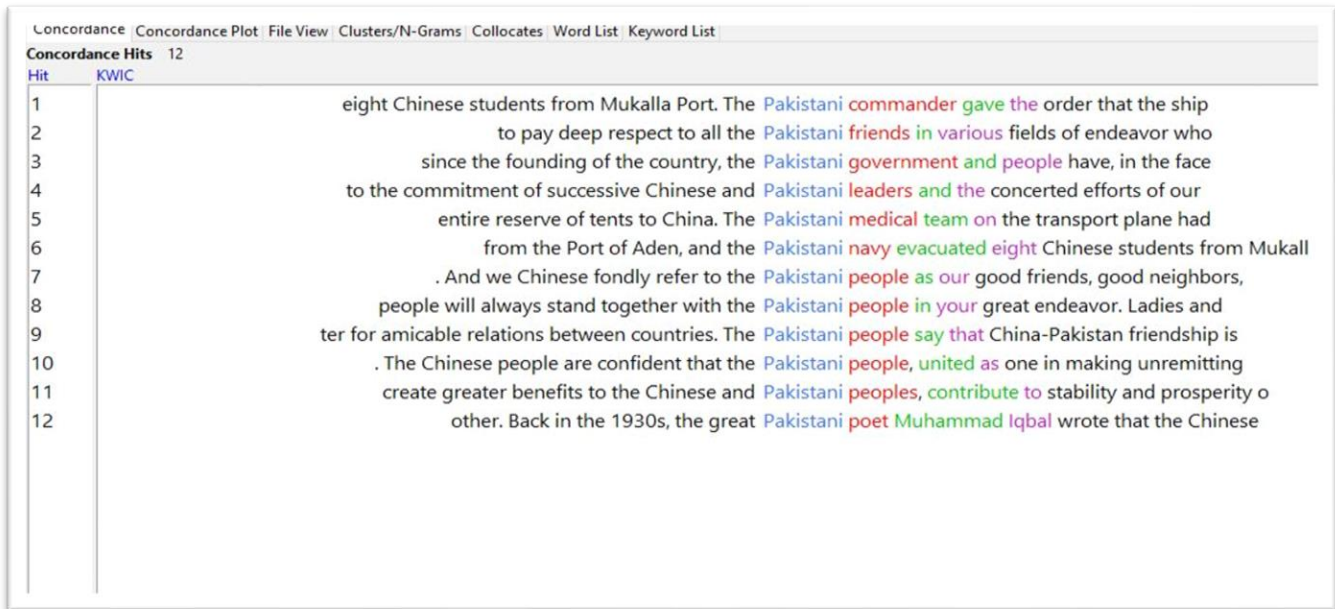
Concordance | Concordance Plot | File View | Clusters/N-Grams | Collocates | Word List | Keyword List

Concordance Hits 12

| Hit | KWIC |
|---|---|
| 1 | eight Chinese students from Mukalla Port. The Pakistani commander gave the order that the ship |
| 2 | to pay deep respect to all the Pakistani friends in various fields of endeavor who |
| 3 | since the founding of the country, the Pakistani government and people have, in the face |
| 4 | to the commitment of successive Chinese and Pakistani leaders and the concerted efforts of our |
| 5 | entire reserve of tents to China. The Pakistani medical team on the transport plane had |
| 6 | from the Port of Aden, and the Pakistani navy evacuated eight Chinese students from Mukall |
| 7 | . And we Chinese fondly refer to the Pakistani people as our good friends, good neighbors, |
| 8 | people will always stand together with the Pakistani people in your great endeavor. Ladies and |
| 9 | ter for amicable relations between countries. The Pakistani people say that China-Pakistan friendship is |
| 10 | . The Chinese people are confident that the Pakistani people, united as one in making unremitting |
| 11 | create greater benefits to the Chinese and Pakistani peoples, contribute to stability and prosperity o |
| 12 | other. Back in the 1930s, the great Pakistani poet Muhammad Iqbal wrote that the Chinese |